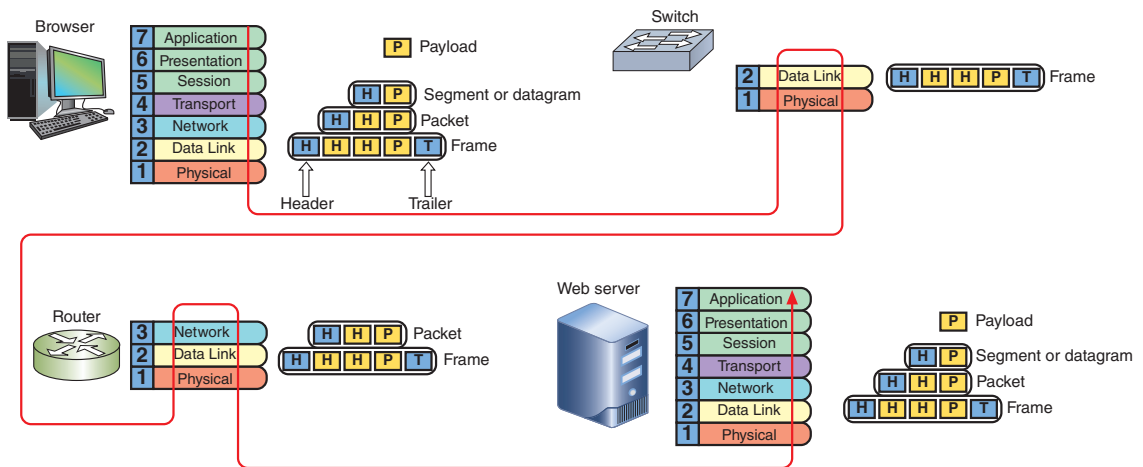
Browser

7 Application
6 Presentation
5 Session
4 Transport
3 Network
2 Data Link
1 Physical

P Payload

H P Segment or datagram
H H P Packet
H H H P T Frame

Header
Trailer

Switch

2 Data Link
1 Physical

H H H P T Frame

Router

3 Network
2 Data Link
1 Physical

H H P Packet
H H H P T Frame

Web server

7 Application
6 Presentation
5 Session
4 Transport
3 Network
2 Data Link
1 Physical

P Payload

H P Segment or datagram
H H P Packet
H H H P T Frame